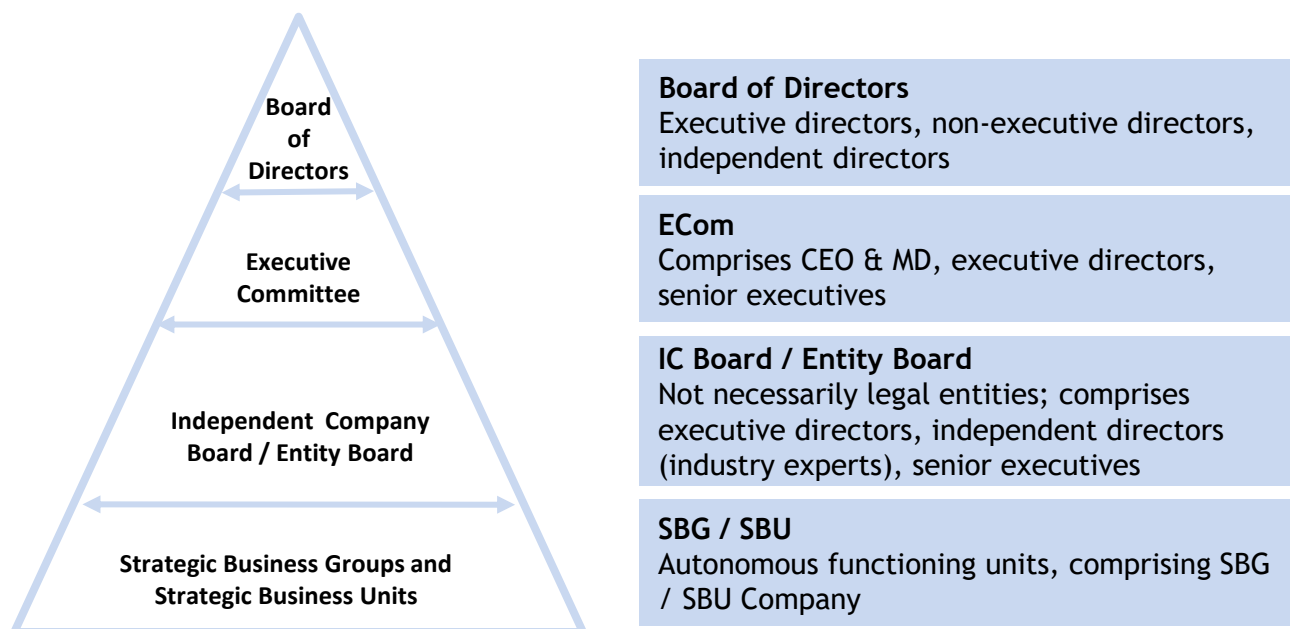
Board of Directors

Executive Committee

Independent Company Board / Entity Board

Strategic Business Groups and Strategic Business Units

**Board of Directors**
Executive directors, non-executive directors, independent directors

**ECom**
Comprises CEO & MD, executive directors, senior executives

**IC Board / Entity Board**
Not necessarily legal entities; comprises executive directors, independent directors (industry experts), senior executives

**SBG / SBU**
Autonomous functioning units, comprising SBG / SBU Company